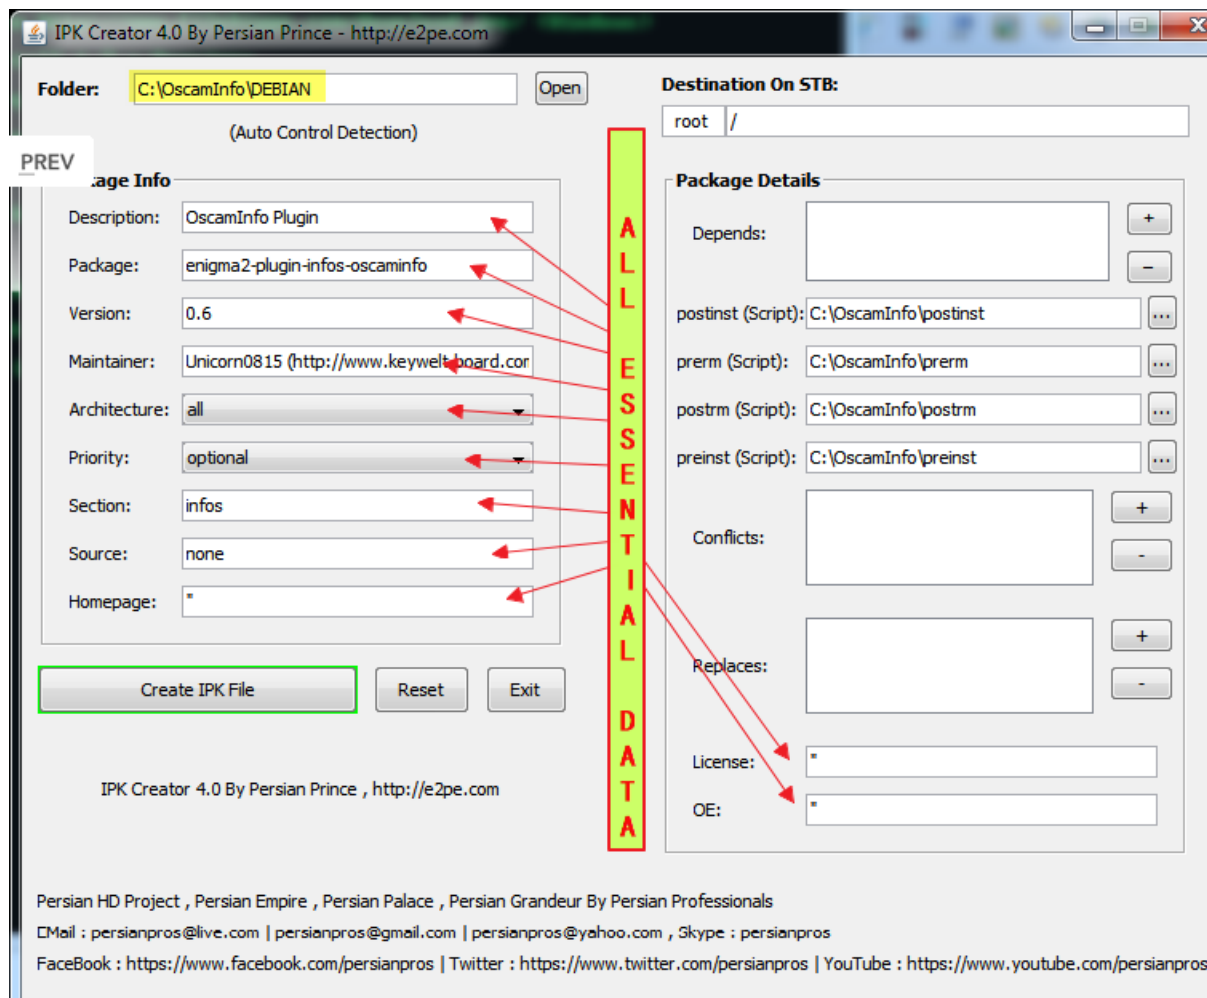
IPK Creator 4.0 By Persian Prince - http://e2pe.com

Folder: C:\OscamInfo\DEBIAN Open

(Auto Control Detection)

PREV

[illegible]kage Info

Description: OscamInfo Plugin

Package: enigma2-plugin-infos-oscaminfo

Version: 0.6

Maintainer: Unicorn0815 (http://www.keywelt-board.cor

Architecture: all

Priority: optional

Section: infos

Source: none

Homepage: *

Create IPK File Reset Exit

IPK Creator 4.0 By Persian Prince , http://e2pe.com

ALL ESSENTIAL DATA

Destination On STB:

root /

Package Details

Depends: + –

postinst (Script): C:\OscamInfo\postinst ...

prerm (Script): C:\OscamInfo\prerm ...

postrm (Script): C:\OscamInfo\postrm ...

preinst (Script): C:\OscamInfo\preinst ...

Conflicts: + -

Replaces: + -

License: *

OE: *

Persian HD Project , Persian Empire , Persian Palace , Persian Grandeur By Persian Professionals

EMail : persianpros@live.com | persianpros@gmail.com | persianpros@yahoo.com , Skype : persianpros

FaceBook : https://www.facebook.com/persianpros | Twitter : https://www.twitter.com/persianpros | YouTube : https://www.youtube.com/persianpros